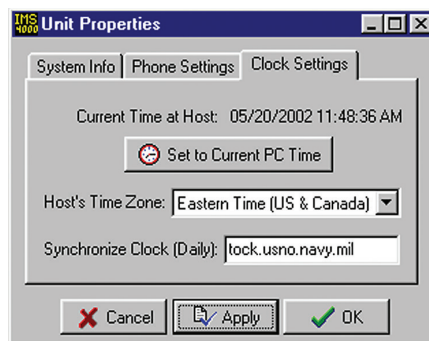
IMS 4000 Unit Properties

System Info | Phone Settings | Clock Settings

Current Time at Host: 05/20/2002 11:48:36 AM

Set to Current PC Time

Host's Time Zone: Eastern Time (US & Canada)

Synchronize Clock (Daily): tock.usno.navy.mil

Cancel | Apply | OK